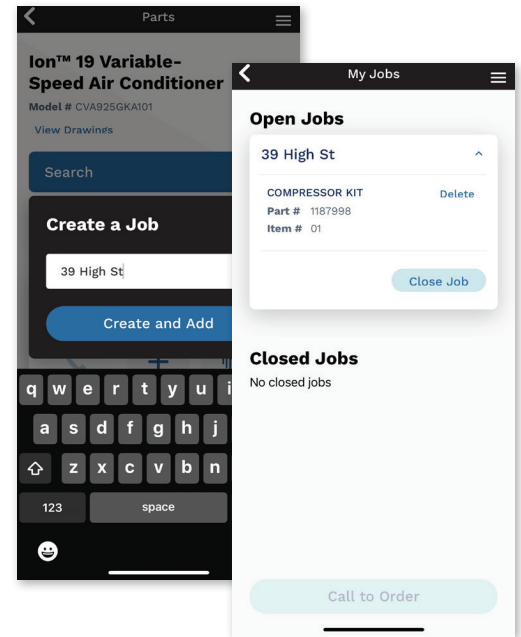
Parts

Ion™ 19 Variable-Speed Air Conditioner

Model # CVA925GKA101

View Drawings

Search

Create a Job

39 High St

Create and Add

q w e r t y u i
a s d f g h j
z x c v b n
123 space

My Jobs

Open Jobs

39 High St

COMPRESSOR KIT
Delete
Part # 1187998
Item # 01

Close Job

Closed Jobs

No closed jobs

Call to Order